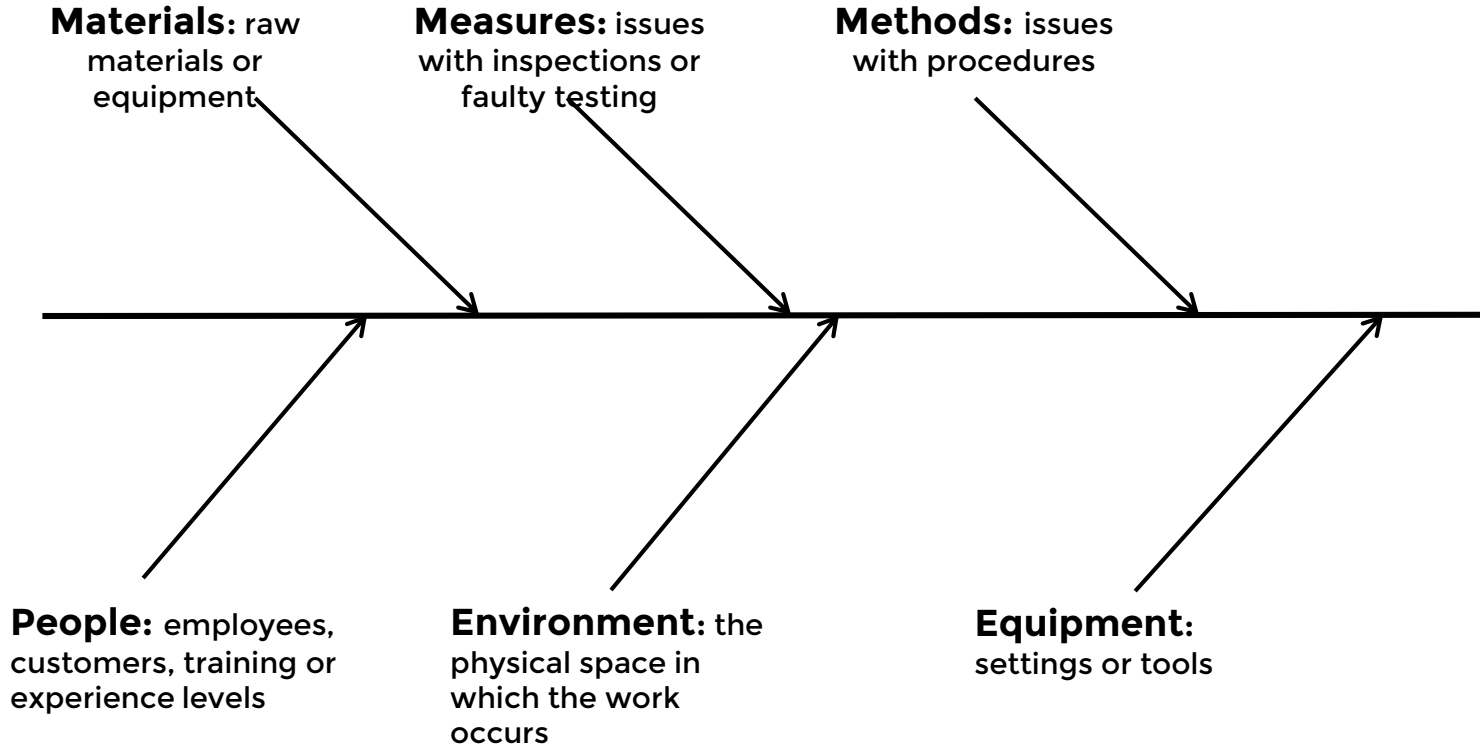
**Materials:** raw materials or equipment

**Measures:** issues with inspections or faulty testing

**Methods:** issues with procedures

**People:** employees, customers, training or experience levels

**Environment:** the physical space in which the work occurs

**Equipment:** settings or tools